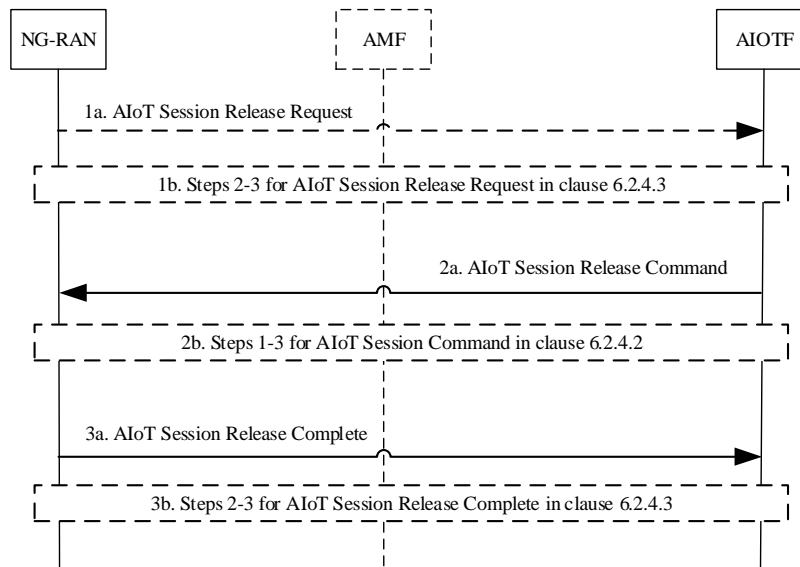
NG-RAN

AMF

AIOTF

1a. AIoT Session Release Request

1b. Steps 2-3 for AIoT Session Release Request in clause 6.2.4.3

2a. AIoT Session Release Command

2b. Steps 1-3 for AIoT Session Command in clause 6.2.4.2

3a. AIoT Session Release Complete

3b. Steps 2-3 for AIoT Session Release Complete in clause 6.2.4.3